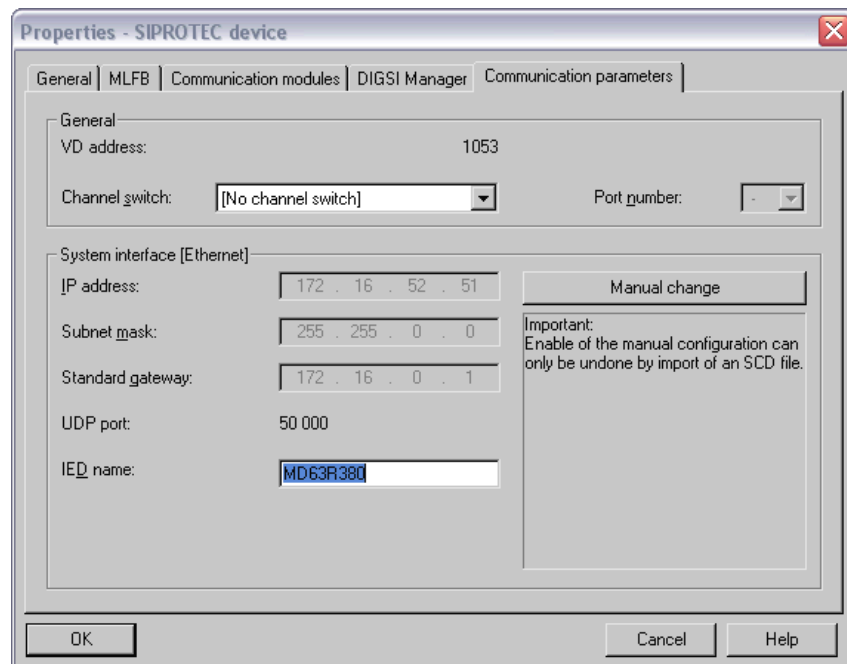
Properties - SIPROTEC device

General | MLFB | Communication modules | DIGSI Manager | Communication parameters

General

VD address: 1053

Channel switch: [No channel switch]

Port number: -

System interface [Ethernet]

IP address: 172 . 16 . 52 . 51

Subnet mask: 255 . 255 . 0 . 0

Standard gateway: 172 . 16 . 0 . 1

UDP port: 50 000

IED name: MD63R380

Manual change

Important:
Enable of the manual configuration can only be undone by import of an SCD file.

OK

Cancel

Help